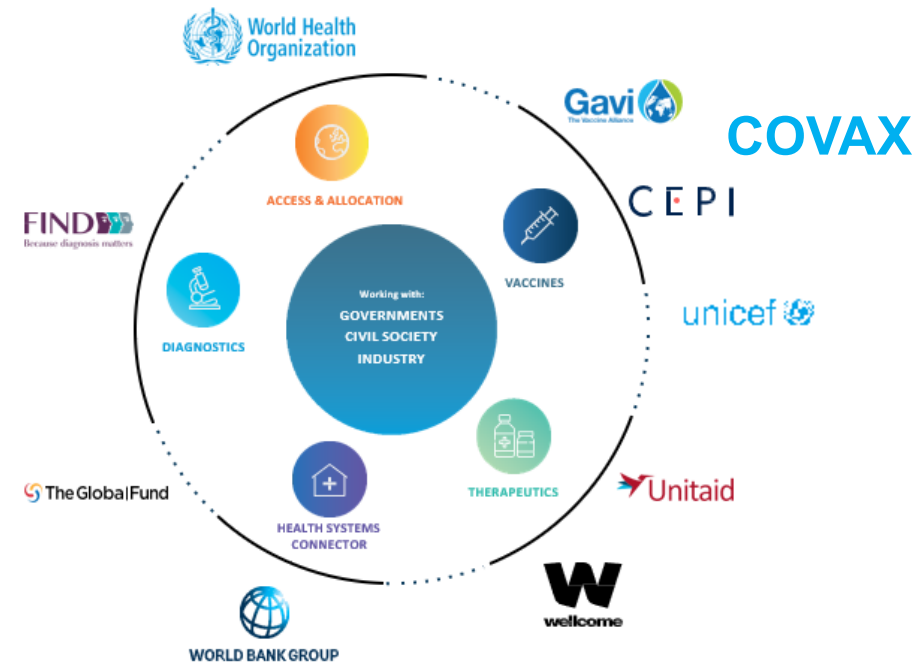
World Health Organization

Gavi
The Vaccine Alliance

COVAX

ACCESS & ALLOCATION

CEPI

FIND
Because diagnosis matters

VACCINES

Working with:
GOVERNMENTS
CIVIL SOCIETY
INDUSTRY

unicef

DIAGNOSTICS

THERAPEUTICS

Unitaid

The Global Fund

HEALTH SYSTEMS CONNECTOR

wellcome

WORLD BANK GROUP